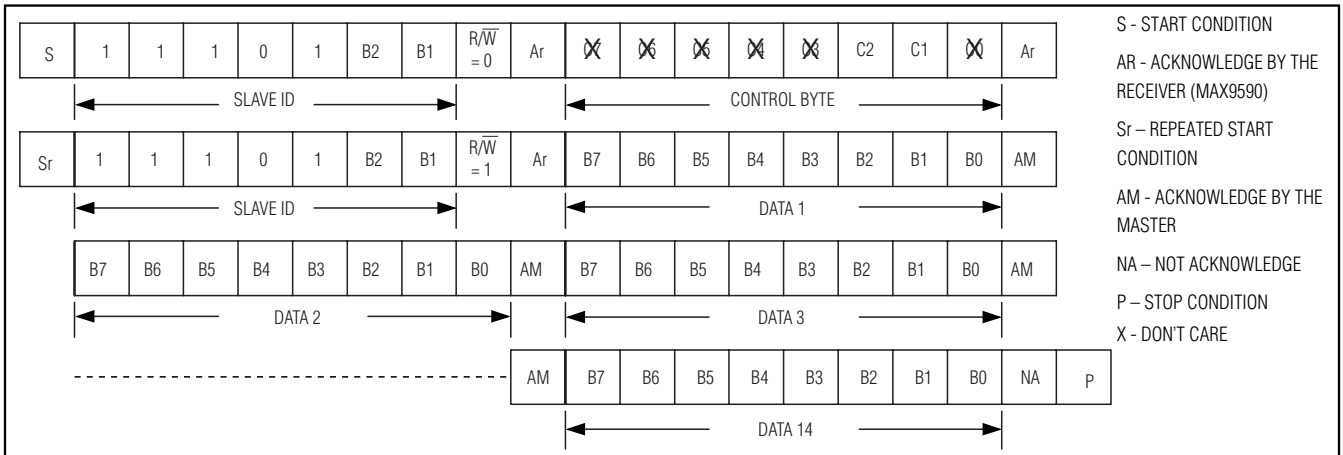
| S | 1 | 1 | 1 | 0 | 1 | B2 | B1 | $R/\overline{W} = 0$ | Ar | X7 | X6 | X5 | X4 | X3 | C2 | C1 | X0 | Ar |
|---|---|---|---|---|---|---|---|---|---|---|---|---|---|---|---|---|---|---|

SLAVE ID

CONTROL BYTE

| Sr | 1 | 1 | 1 | 0 | 1 | B2 | B1 | $R/\overline{W} = 1$ | Ar | B7 | B6 | B5 | B4 | B3 | B2 | B1 | B0 | AM |
|---|---|---|---|---|---|---|---|---|---|---|---|---|---|---|---|---|---|---|

SLAVE ID

DATA 1

| B7 | B6 | B5 | B4 | B3 | B2 | B1 | B0 | AM | B7 | B6 | B5 | B4 | B3 | B2 | B1 | B0 | AM |
|---|---|---|---|---|---|---|---|---|---|---|---|---|---|---|---|---|---|

DATA 2

DATA 3

| AM | B7 | B6 | B5 | B4 | B3 | B2 | B1 | B0 | NA | P |
|---|---|---|---|---|---|---|---|---|---|---|

DATA 14

S - START CONDITION

AR - ACKNOWLEDGE BY THE RECEIVER (MAX9590)

Sr – REPEATED START CONDITION

AM - ACKNOWLEDGE BY THE MASTER

NA – NOT ACKNOWLEDGE

P – STOP CONDITION

X - DON'T CARE